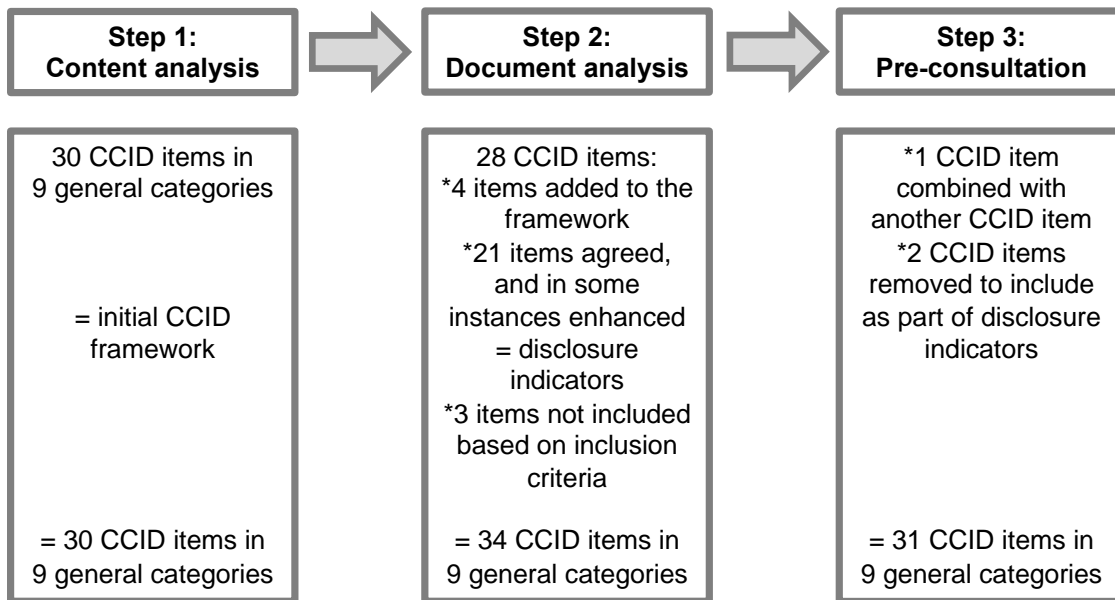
Step 1:
Content analysis

30 CCID items in 9 general categories

= initial CCID framework

= 30 CCID items in 9 general categories

Step 2:
Document analysis

28 CCID items:
*4 items added to the framework
*21 items agreed, and in some instances enhanced = disclosure indicators
*3 items not included based on inclusion criteria

= 34 CCID items in 9 general categories

Step 3:
Pre-consultation

*1 CCID item combined with another CCID item
*2 CCID items removed to include as part of disclosure indicators

= 31 CCID items in 9 general categories